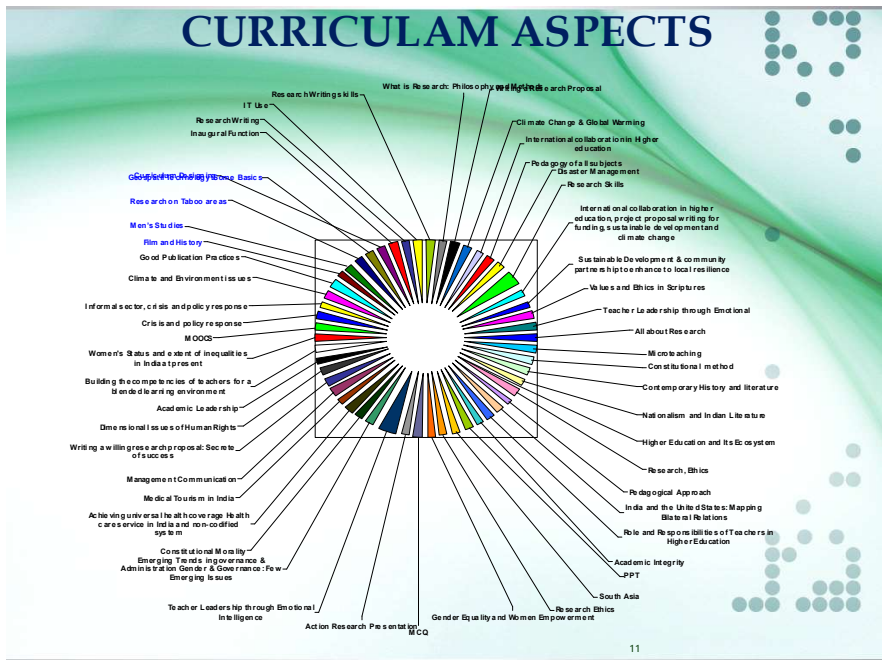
CURRICULAM ASPECTS

Research Writings skills
IT Use
Research Writing
Inaugural Function
Curriculum Designing
Geospatial Technology Some Basics
Research on Taboo areas
Men's Studies
Film and History
Good Publication Practices
Climate and Environment issues
Informal sector, crisis and policy response
Crisis and policy response
MOOCS
Women's Status and extent of inequalities in India at present
Building the competencies of teachers for a blended learning environment
Academic Leadership
Dimensional Issues of Human Rights
Writing a willing research proposal: Secrete of success
Management Communication
Medical Tourism in India
Achieving universal health coverage Health care service in India and non-codified system
Constitutional Morality
Emerging Trends in governance & Administration Gender & Governance: Few Emerging Issues
Teacher Leadership through Emotional Intelligence
Action Research Presentation
MCQ
Gender Equality and Women Empowerment
Research Ethics
South Asia
PPT
Academic Integrity
Role and Responsibilities of Teachers in Higher Education
India and the United States: Mapping Bilateral Relations
Pedagogical Approach
Research, Ethics
Higher Education and Its Ecosystem
Nationalism and Indian Literature
Contemporary History and literature
Constitutional method
Microteaching
All about Research
Teacher Leadership through Emotional
Values and Ethics in Scriptures
Sustainable Development & community partnership to enhance to local resilience
International collaboration in higher education, project proposal writing for funding, sustainable development and climate change
Research Skills
Disaster Management
Pedagogy of all subjects
International collaboration in Higher education
Climate Change & Global Warming
What is Research: Philosophy and Method
Writing a Research Proposal

11